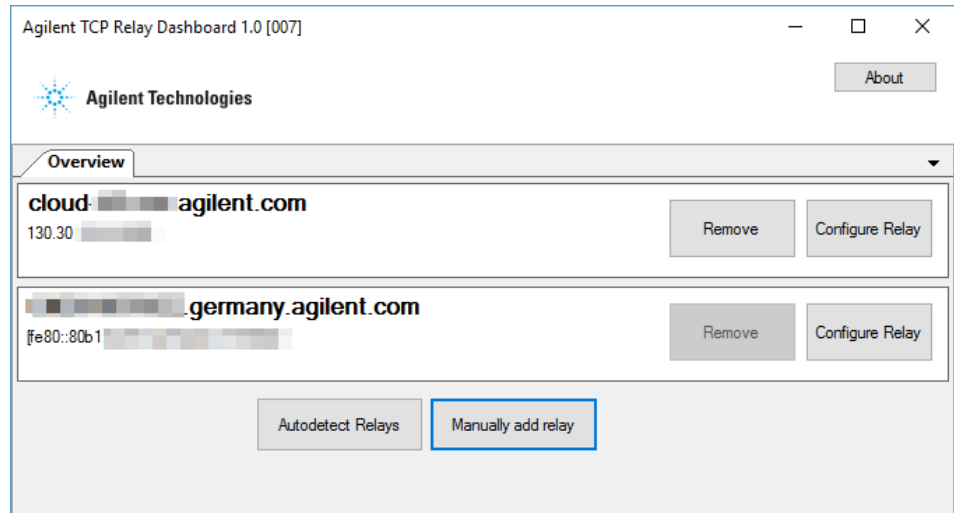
Agilent TCP Relay Dashboard 1.0 [007]

About

Agilent Technologies

Overview

cloud-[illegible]agilent.com
130.30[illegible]

Remove

Configure Relay

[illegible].germany.agilent.com
[fe80::80b1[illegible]

Remove

Configure Relay

Autodetect Relays

Manually add relay